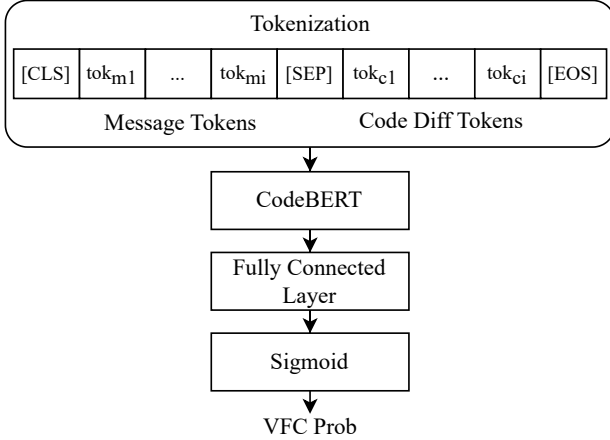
Tokenization

| [CLS] | $tok_{m1}$ | ... | $tok_{mi}$ | [SEP] | $tok_{c1}$ | ... | $tok_{ci}$ | [EOS] |
|---|---|---|---|---|---|---|---|---|

Message Tokens

Code Diff Tokens

CodeBERT

Fully Connected Layer

Sigmoid

VFC Prob